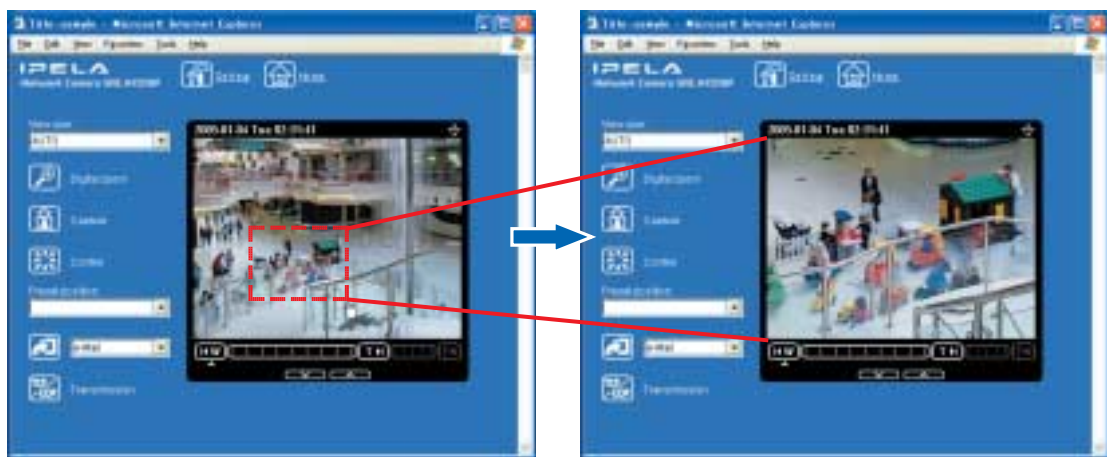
Title - sample - Microsoft Internet Explorer

File Edit View Favorites Tools Help

IPELA

Network Camera SNC-RX550P

Setting Home

View size

AUTO

Digital zoom

Capture

Center

Preset position

e-mail

Transmission

2005.01.04 Tue 02:35:41

W T

Title - sample - Microsoft Internet Explorer

File Edit View Favorites Tools Help

IPELA

Network Camera SNC-RX550P

Setting Home

View size

AUTO

Digital zoom

Capture

Center

Preset position

e-mail

Transmission

2005.01.04 Tue 02:35:41

W T